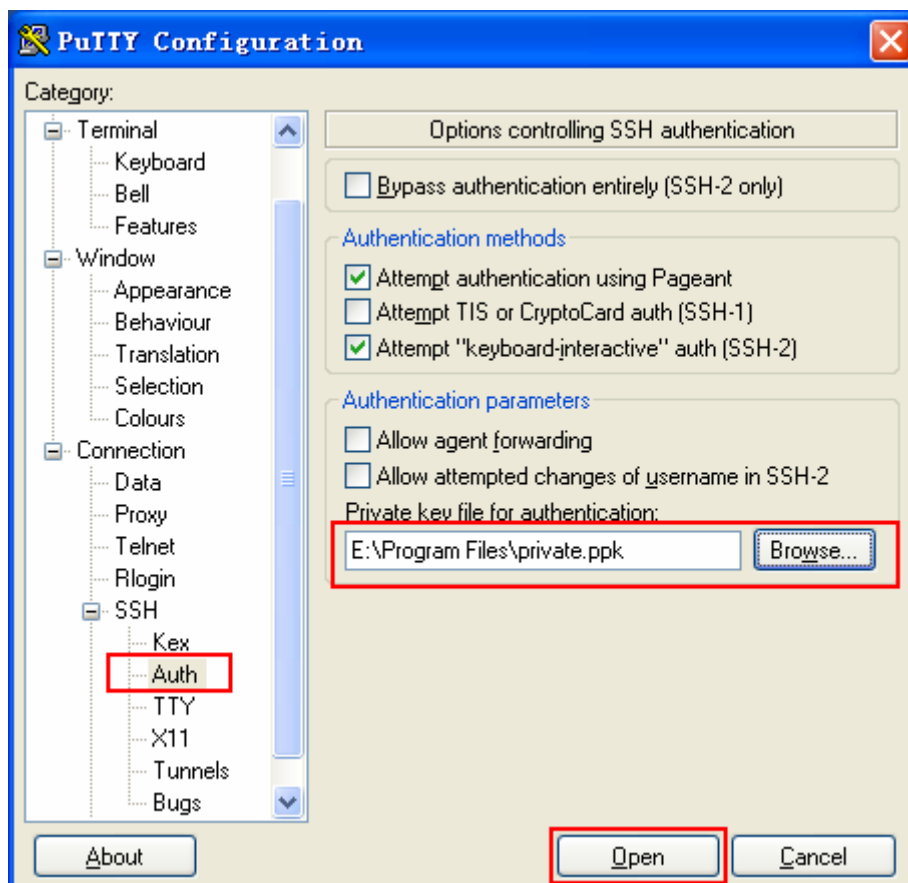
PuTTY Configuration

Category:

Terminal
Keyboard
Bell
Features
Window
Appearance
Behaviour
Translation
Selection
Colours
Connection
Data
Proxy
Telnet
Rlogin
SSH
Kex
Auth
TTY
X11
Tunnels
Bugs

Options controlling SSH authentication

Bypass authentication entirely (SSH-2 only)

Authentication methods
Attempt authentication using Pageant
Attempt TIS or CryptoCard auth (SSH-1)
Attempt "keyboard-interactive" auth (SSH-2)

Authentication parameters
Allow agent forwarding
Allow attempted changes of username in SSH-2
Private key file for authentication:
E:\Program Files\private.ppk
Browse...

About
Open
Cancel